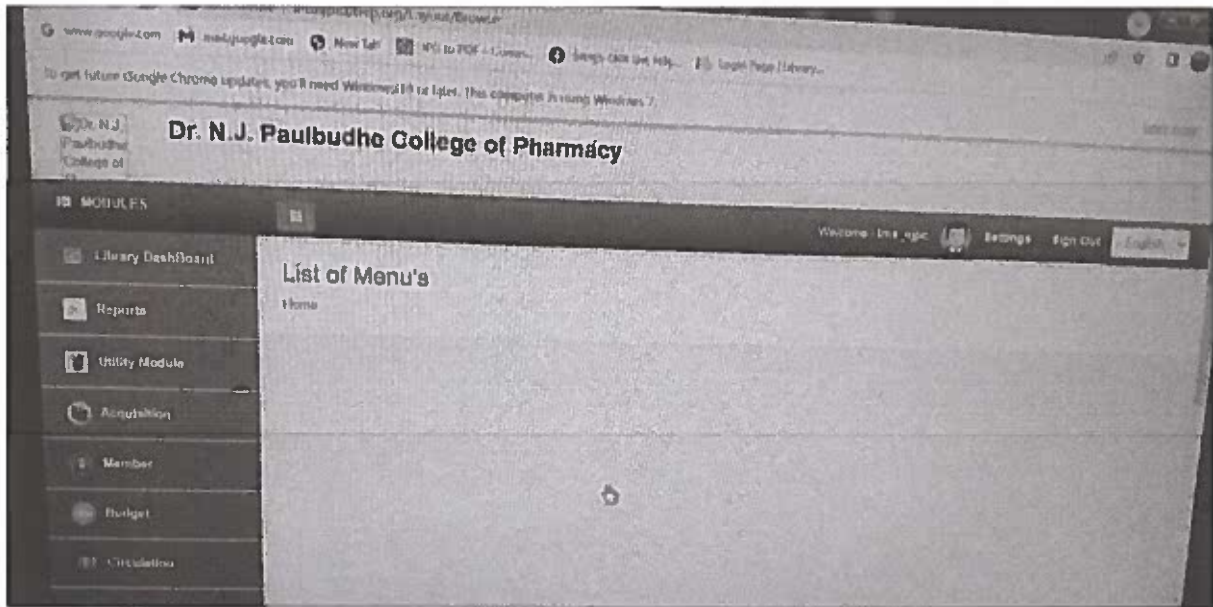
G www.google.com M mail.google.com New Tab JPG to PDF - Conve... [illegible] Login Page | Library...

To get future Google Chrome updates, you'll need Windows 10 or later. This computer is using Windows 7.

Dr. N.J. Paulbudhe College of

Dr. N.J. Paulbudhe College of Pharmacy

MODULES

Welcome : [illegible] Settings Sign Out English

Library DashBoard

Reports

Utility Module

Acquisition

Member

Budget

Circulation

List of Menu's

Home